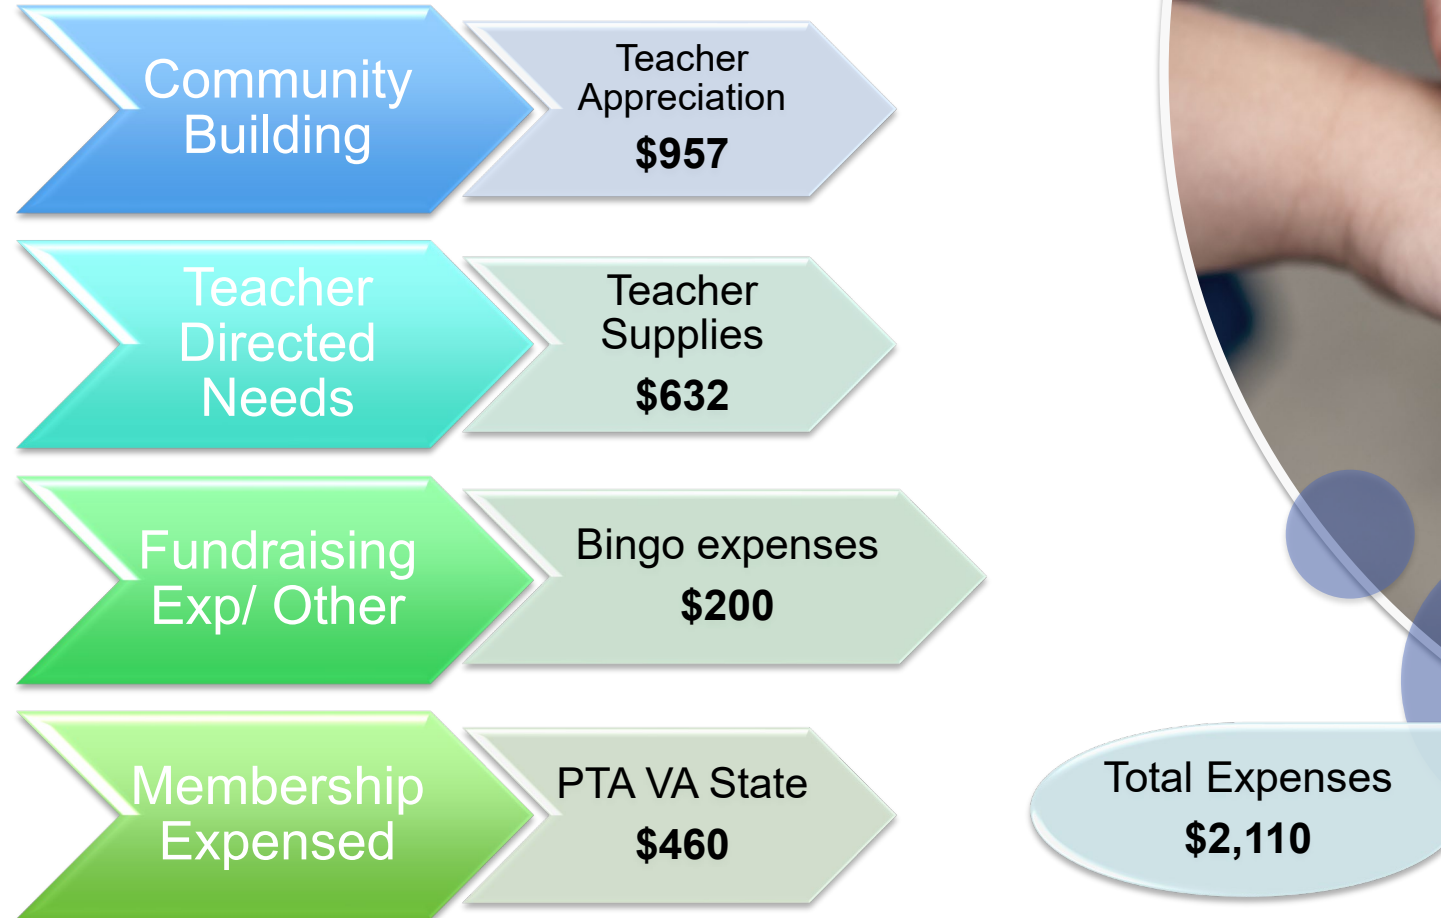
Community Building

Teacher Appreciation
$957

Teacher Directed Needs

Teacher Supplies
$632

Fundraising Exp/ Other

Bingo expenses
$200

Membership Expensed

PTA VA State
$460

Total Expenses
$2,110